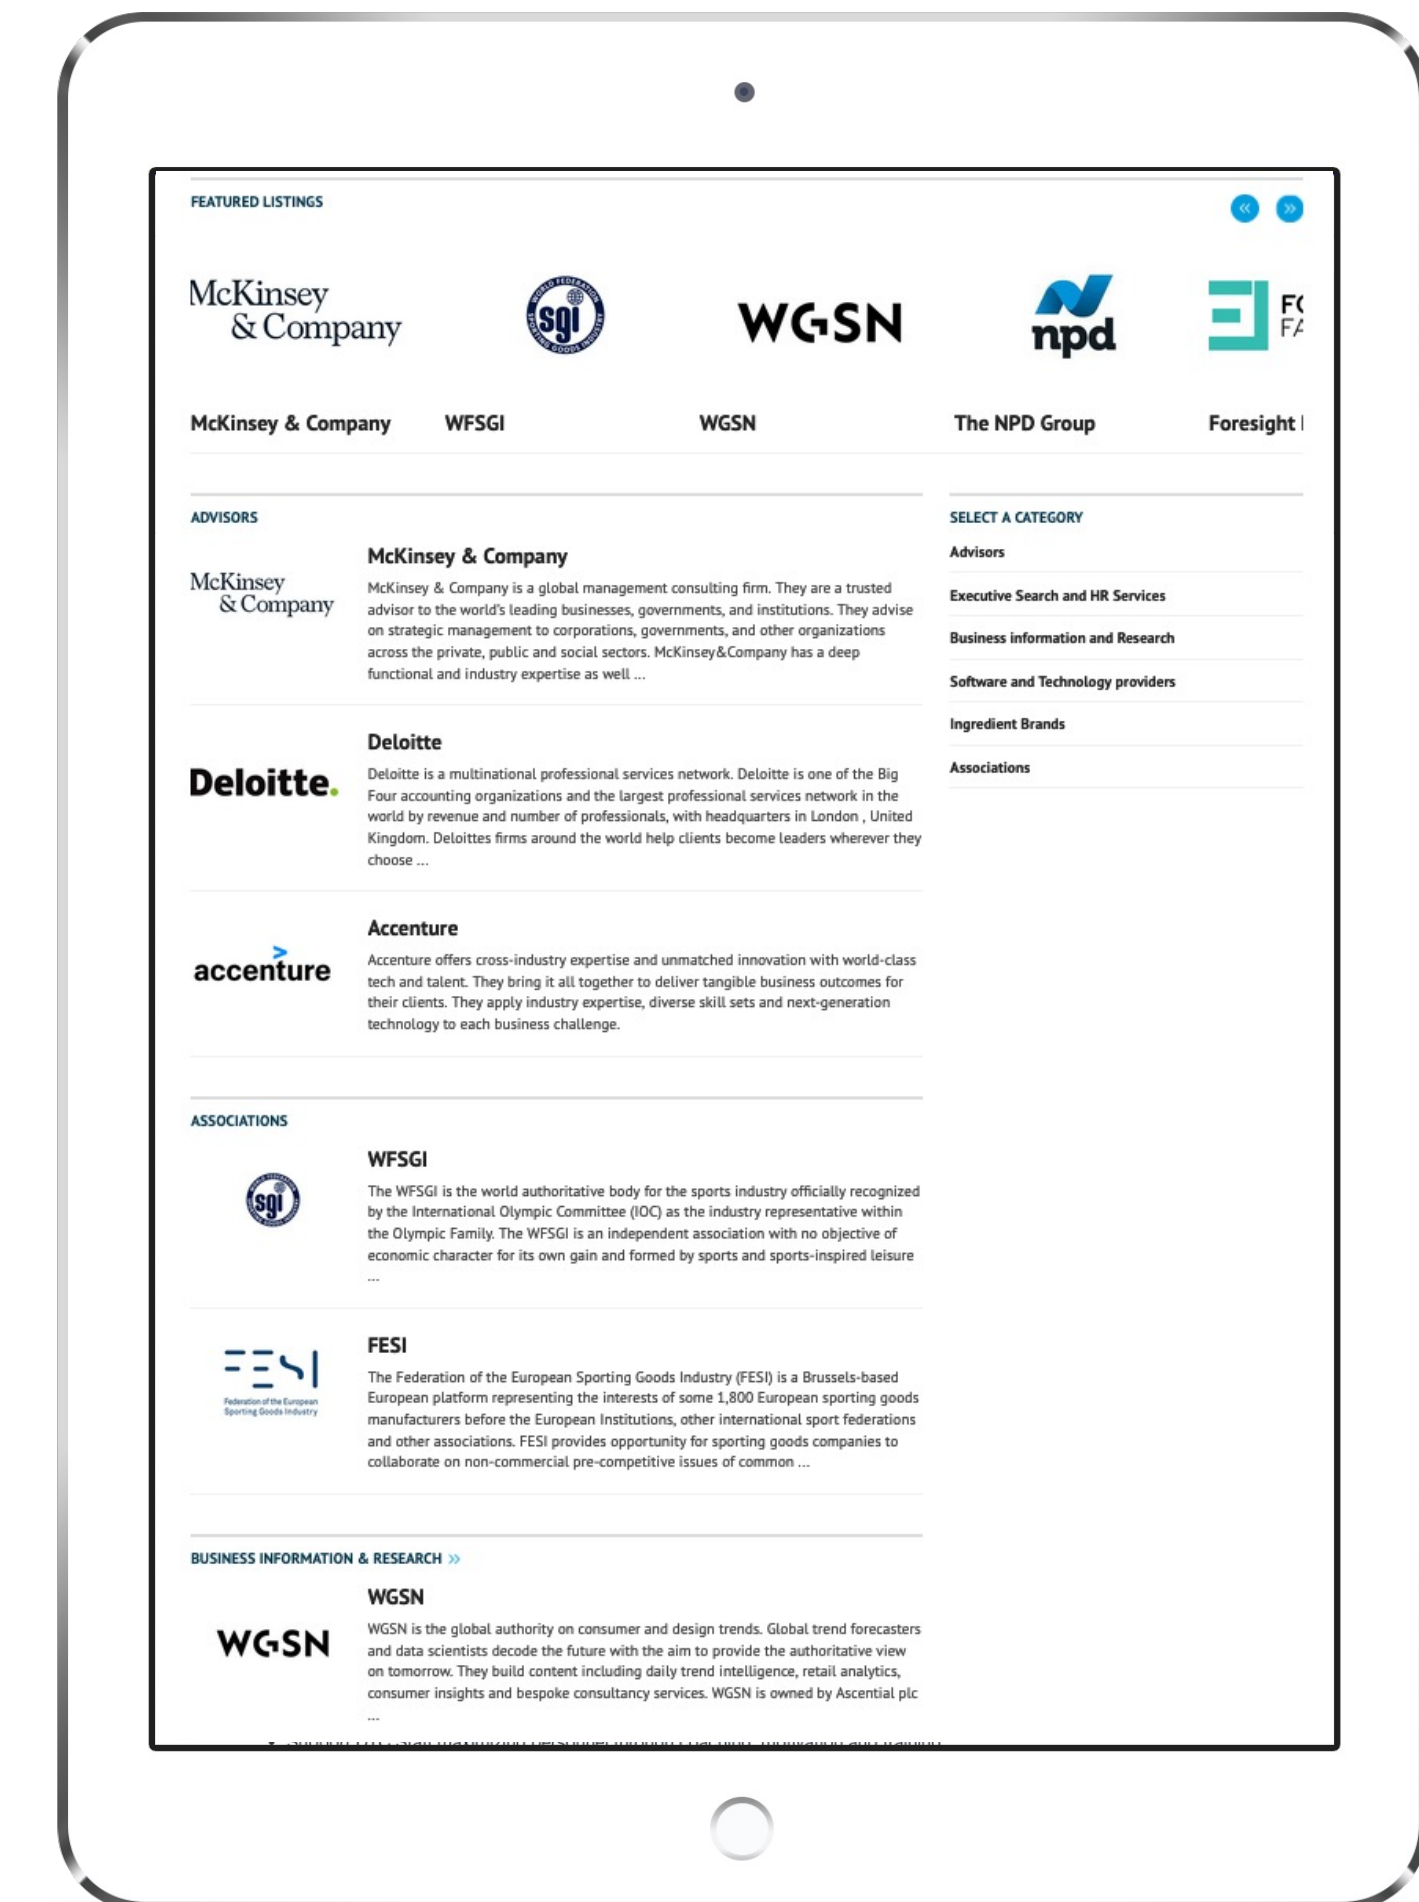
FEATURED LISTINGS

McKinsey & Company

sgi WORLD FEDERATION SPORTING GOODS INDUSTRY

WGSN

npd

FC FA

McKinsey & Company

WFSGI

WGSN

The NPD Group

Foresight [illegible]

ADVISORS

McKinsey & Company

McKinsey & Company

McKinsey & Company is a global management consulting firm. They are a trusted advisor to the world's leading businesses, governments, and institutions. They advise on strategic management to corporations, governments, and other organizations across the private, public and social sectors. McKinsey&Company has a deep functional and industry expertise as well ...

Deloitte.

Deloitte

Deloitte is a multinational professional services network. Deloitte is one of the Big Four accounting organizations and the largest professional services network in the world by revenue and number of professionals, with headquarters in London , United Kingdom. Deloittes firms around the world help clients become leaders wherever they choose ...

accenture

Accenture

Accenture offers cross-industry expertise and unmatched innovation with world-class tech and talent. They bring it all together to deliver tangible business outcomes for their clients. They apply industry expertise, diverse skill sets and next-generation technology to each business challenge.

ASSOCIATIONS

sgi

WFSGI

The WFSGI is the world authoritative body for the sports industry officially recognized by the International Olympic Committee (IOC) as the industry representative within the Olympic Family. The WFSGI is an independent association with no objective of economic character for its own gain and formed by sports and sports-inspired leisure ...

FESI
Federation of the European Sporting Goods Industry

FESI

The Federation of the European Sporting Goods Industry (FESI) is a Brussels-based European platform representing the interests of some 1,800 European sporting goods manufacturers before the European Institutions, other international sport federations and other associations. FESI provides opportunity for sporting goods companies to collaborate on non-commercial pre-competitive issues of common ...

BUSINESS INFORMATION & RESEARCH »

WGSN

WGSN

WGSN is the global authority on consumer and design trends. Global trend forecasters and data scientists decode the future with the aim to provide the authoritative view on tomorrow. They build content including daily trend intelligence, retail analytics, consumer insights and bespoke consultancy services. WGSN is owned by Ascential plc ...

SELECT A CATEGORY

Advisors

Executive Search and HR Services

Business information and Research

Software and Technology providers

Ingredient Brands

Associations

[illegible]